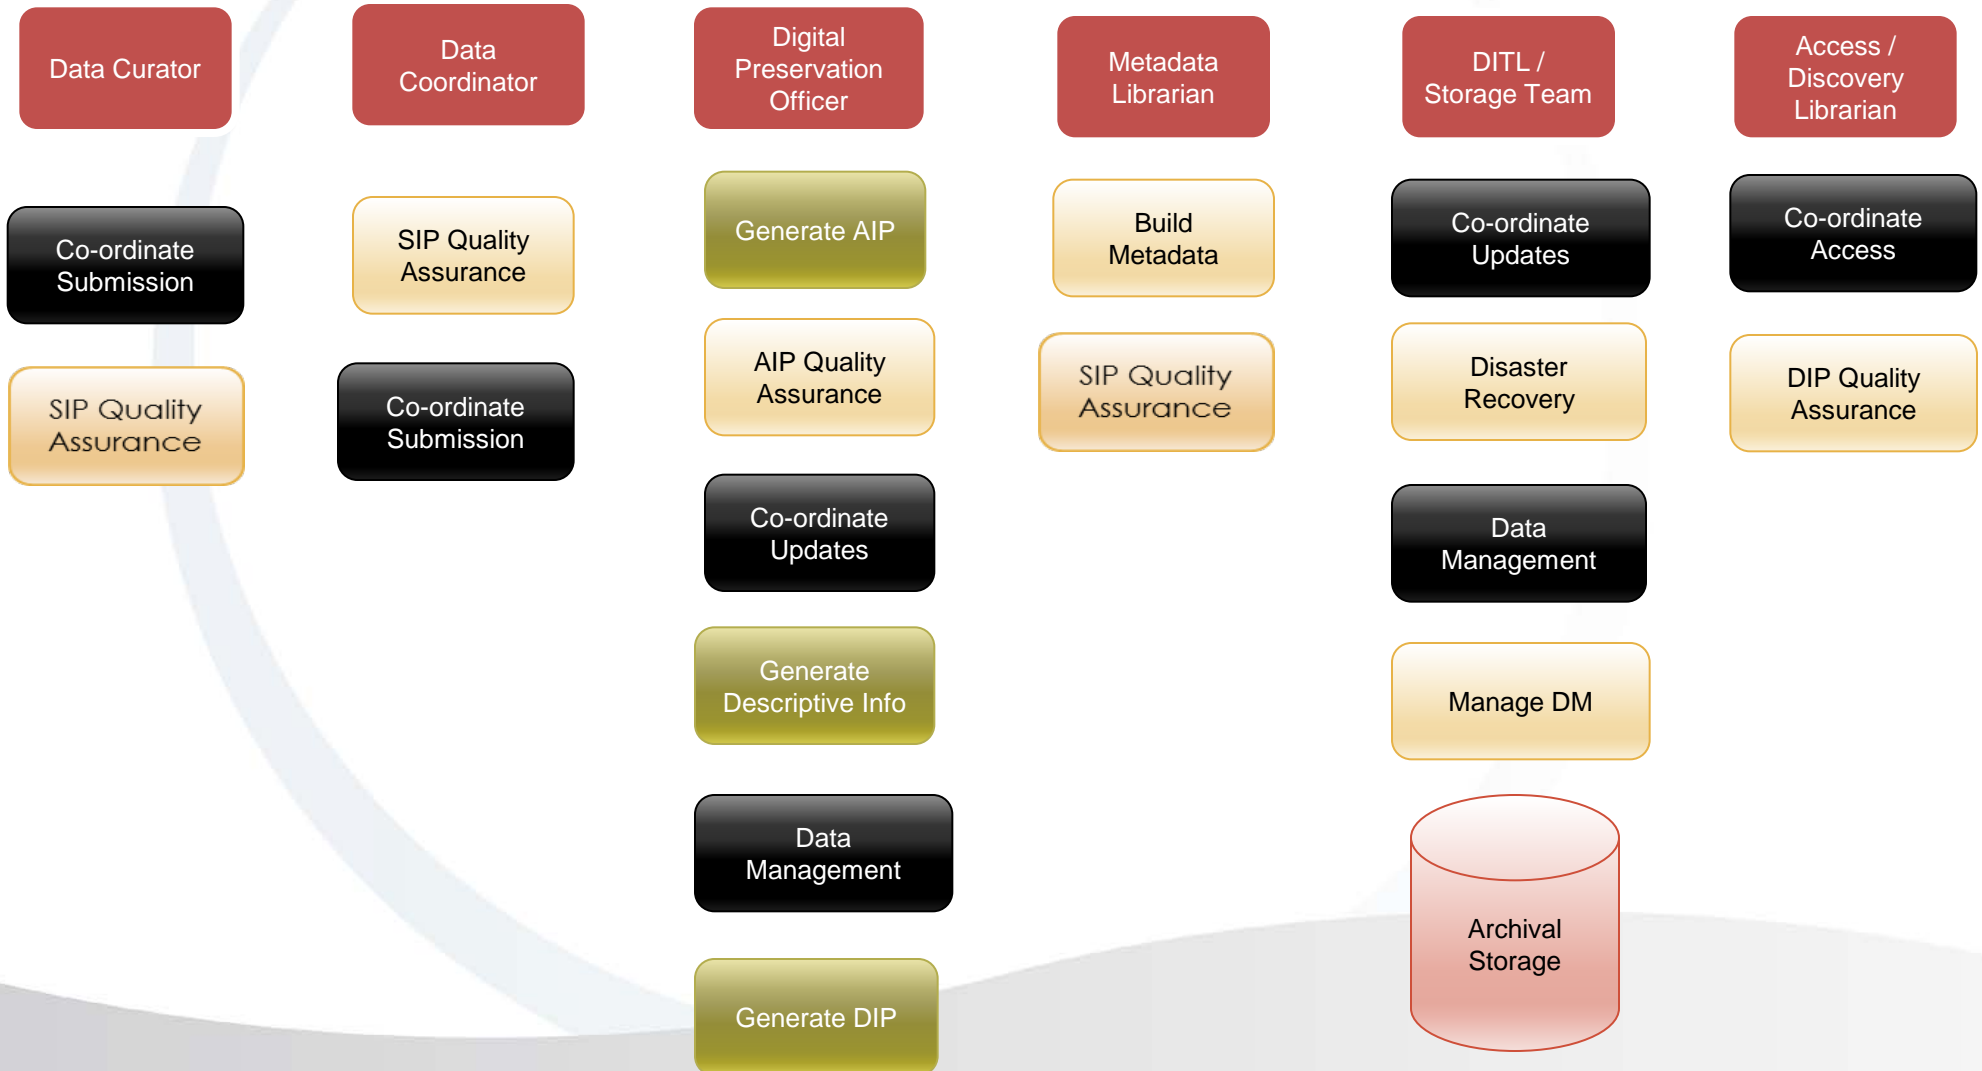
Data Curator

Co-ordinate Submission

SIP Quality Assurance

Data Coordinator

SIP Quality Assurance

Co-ordinate Submission

Digital Preservation Officer

Generate AIP

AIP Quality Assurance

Co-ordinate Updates

Generate Descriptive Info

Data Management

Generate DIP

Metadata Librarian

Build Metadata

SIP Quality Assurance

DITL / Storage Team

Co-ordinate Updates

Disaster Recovery

Data Management

Manage DM

Archival Storage

Access / Discovery Librarian

Co-ordinate Access

DIP Quality Assurance